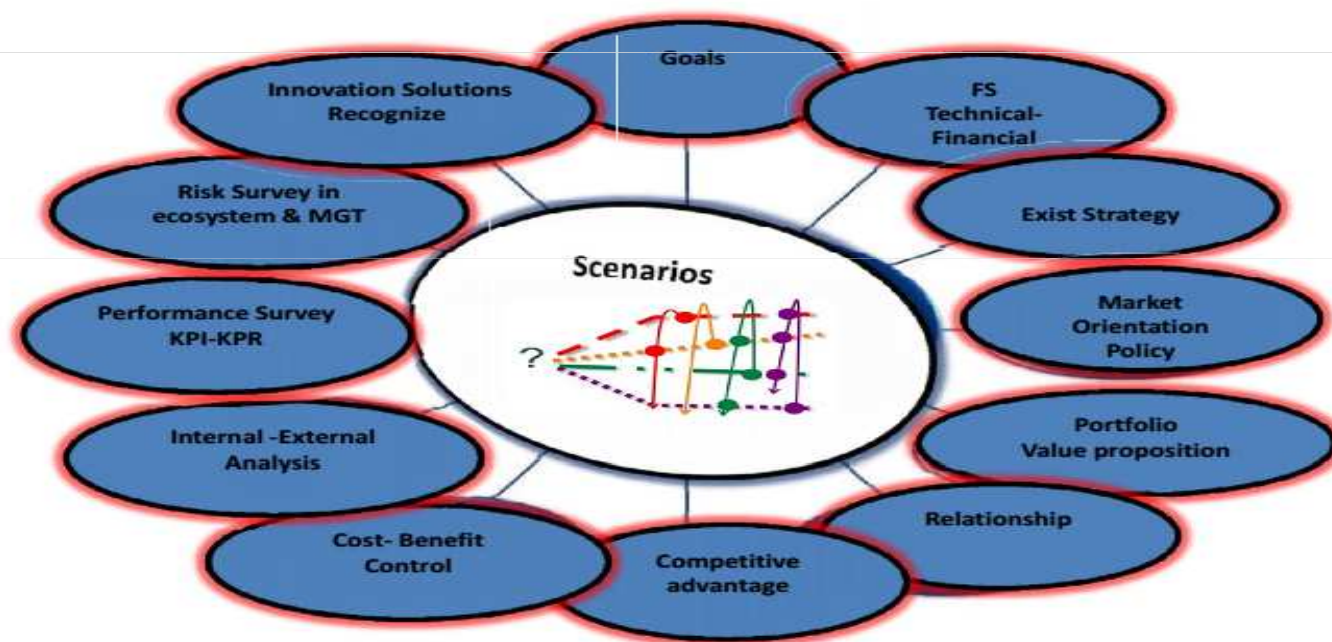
Goals

Innovation Solutions Recognize

FS Technical-Financial

Risk Survey in ecosystem & MGT

Exist Strategy

Scenarios

?

Performance Survey KPI-KPR

Market Orientation Policy

Internal -External Analysis

Portfolio Value proposition

Relationship

Cost- Benefit Control

Competitive advantage